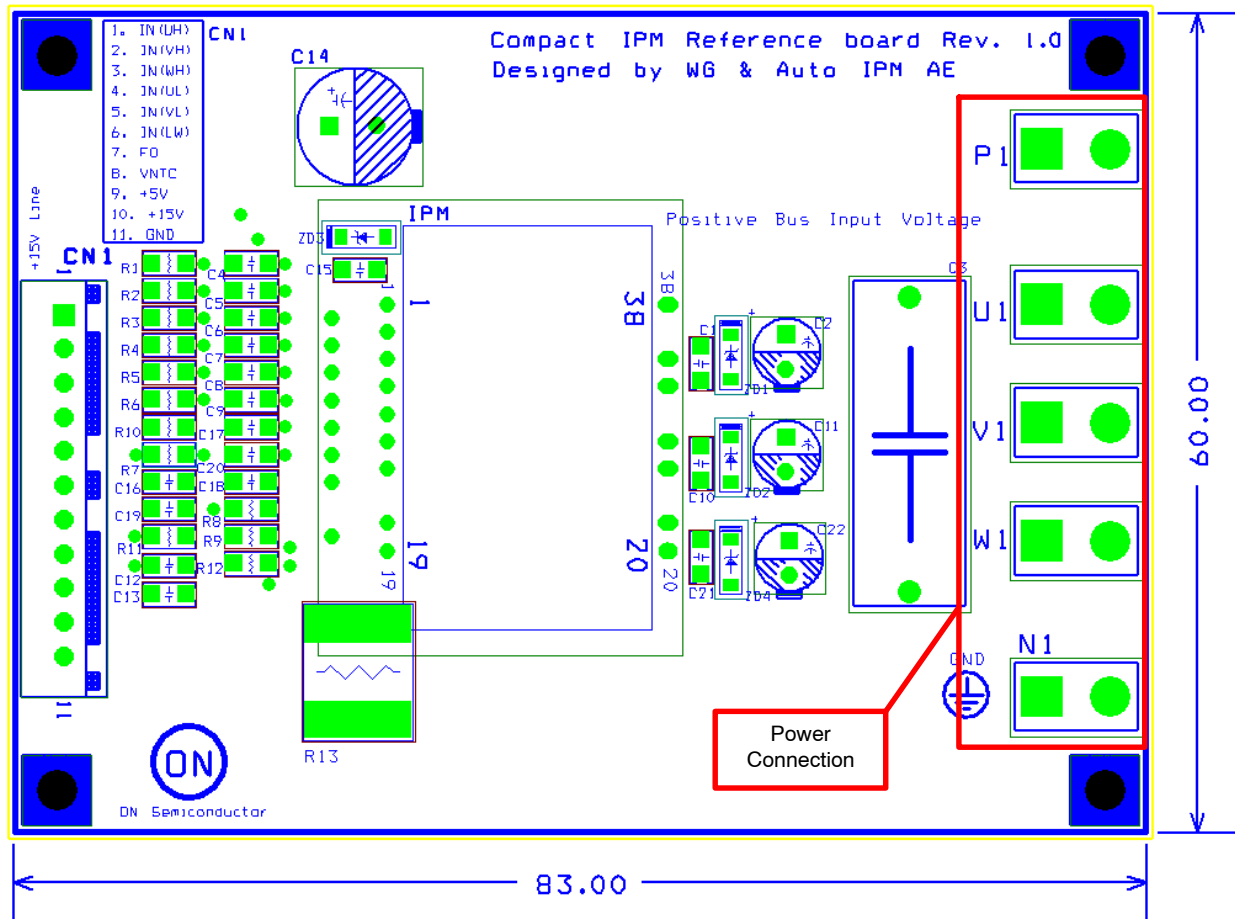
Compact IPM Reference board Rev. 1.0
Designed by WG & Auto IPM AE

CN1
1. IN(UH)
2. IN(VH)
3. IN(WH)
4. IN(UL)
5. IN(VL)
6. IN(WL)
7. FO
8. VNTC
9. +5V
10. +15V
11. GND

C14

+15V Line

CN1

1

11

R1 R2 R3 R4 R5 R6 R10 R7 C16 C19 R11 C12 C13

C4 C5 C6 C7 C8 C9 C17 C20 C18 R8 R9 R12

IPM

ZD3

C15

1

19

19

38

20

38

20

Positive Bus Input Voltage

C1 C2 ZD1

C11 C10 ZD2

C22 C21 ZD4

C3

P1

U1

V1

W1

N1

GND

R13

ON

ON Semiconductor

Power Connection

60.00

83.00